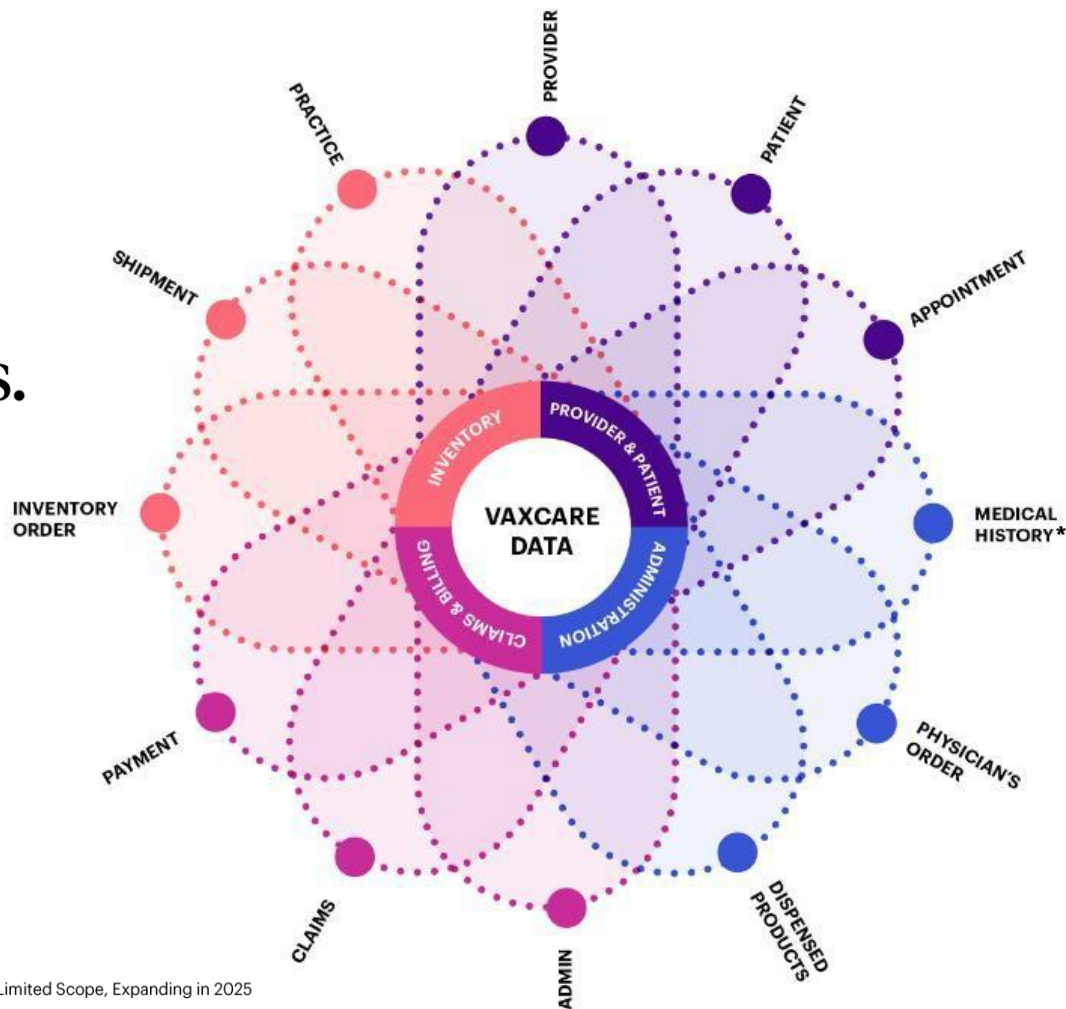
S.

PROVIDER

PATIENT

APPOINTMENT

MEDICAL HISTORY*

PHYSICIAN'S ORDER

DISPENSED PRODUCTS

ADMIN

CLAIMS

PAYMENT

INVENTORY ORDER

SHIPMENT

PRACTICE

INVENTORY

PROVIDER & PATIENT

ADMINISTRATION

CLIAMS & BILLING

VAXCARE DATA

Limited Scope, Expanding in 2025